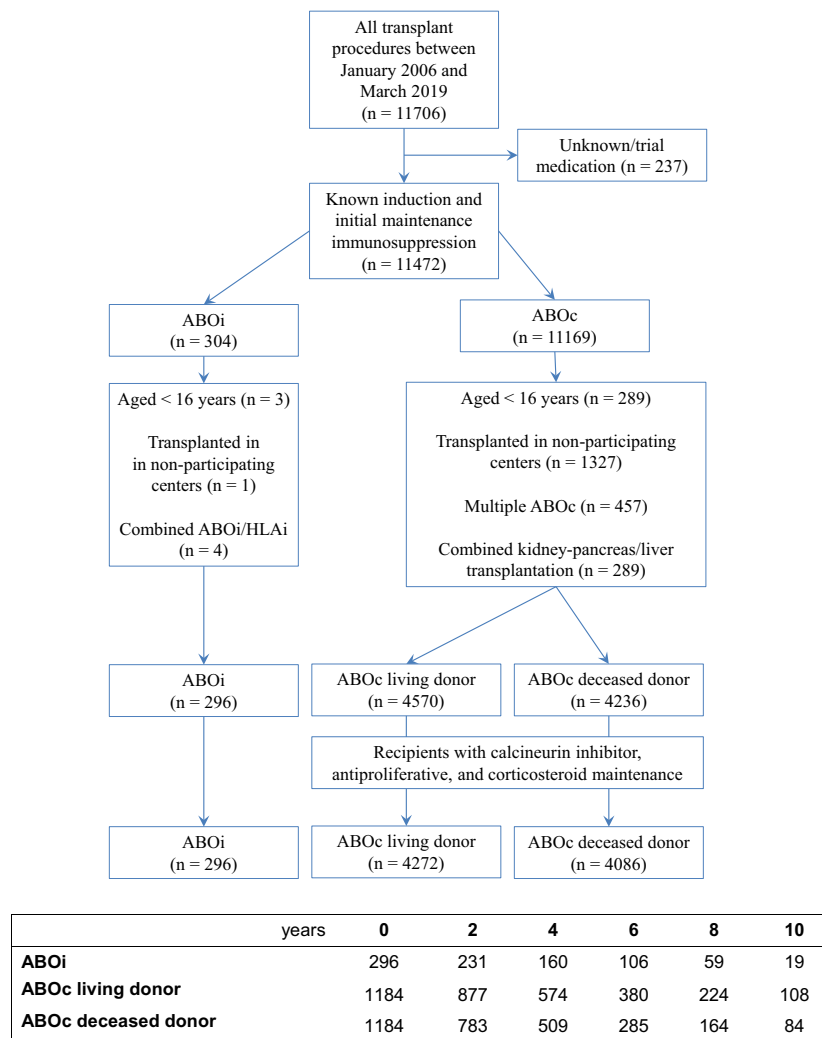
All transplant procedures between January 2006 and March 2019
(n = 11706)

Unknown/trial medication (n = 237)

Known induction and initial maintenance immunosuppression
(n = 11472)

ABOi
(n = 304)

ABOc
(n = 11169)

Aged < 16 years (n = 3)

Transplanted in in non-participating centers (n = 1)

Combined ABOi/HLAi
(n = 4)

Aged < 16 years (n = 289)

Transplanted in non-participating centers (n = 1327)

Multiple ABOc (n = 457)

Combined kidney-pancreas/liver transplantation (n = 289)

ABOi
(n = 296)

ABOc living donor
(n = 4570)

ABOc deceased donor
(n = 4236)

Recipients with calcineurin inhibitor, antiproliferative, and corticosteroid maintenance

ABOi
(n = 296)

ABOc living donor
(n = 4272)

ABOc deceased donor
(n = 4086)

| years | 0 | 2 | 4 | 6 | 8 | 10 |
|---|---|---|---|---|---|---|
| ABOi | 296 | 231 | 160 | 106 | 59 | 19 |
| ABOc living donor | 1184 | 877 | 574 | 380 | 224 | 108 |
| ABOc deceased donor | 1184 | 783 | 509 | 285 | 164 | 84 |